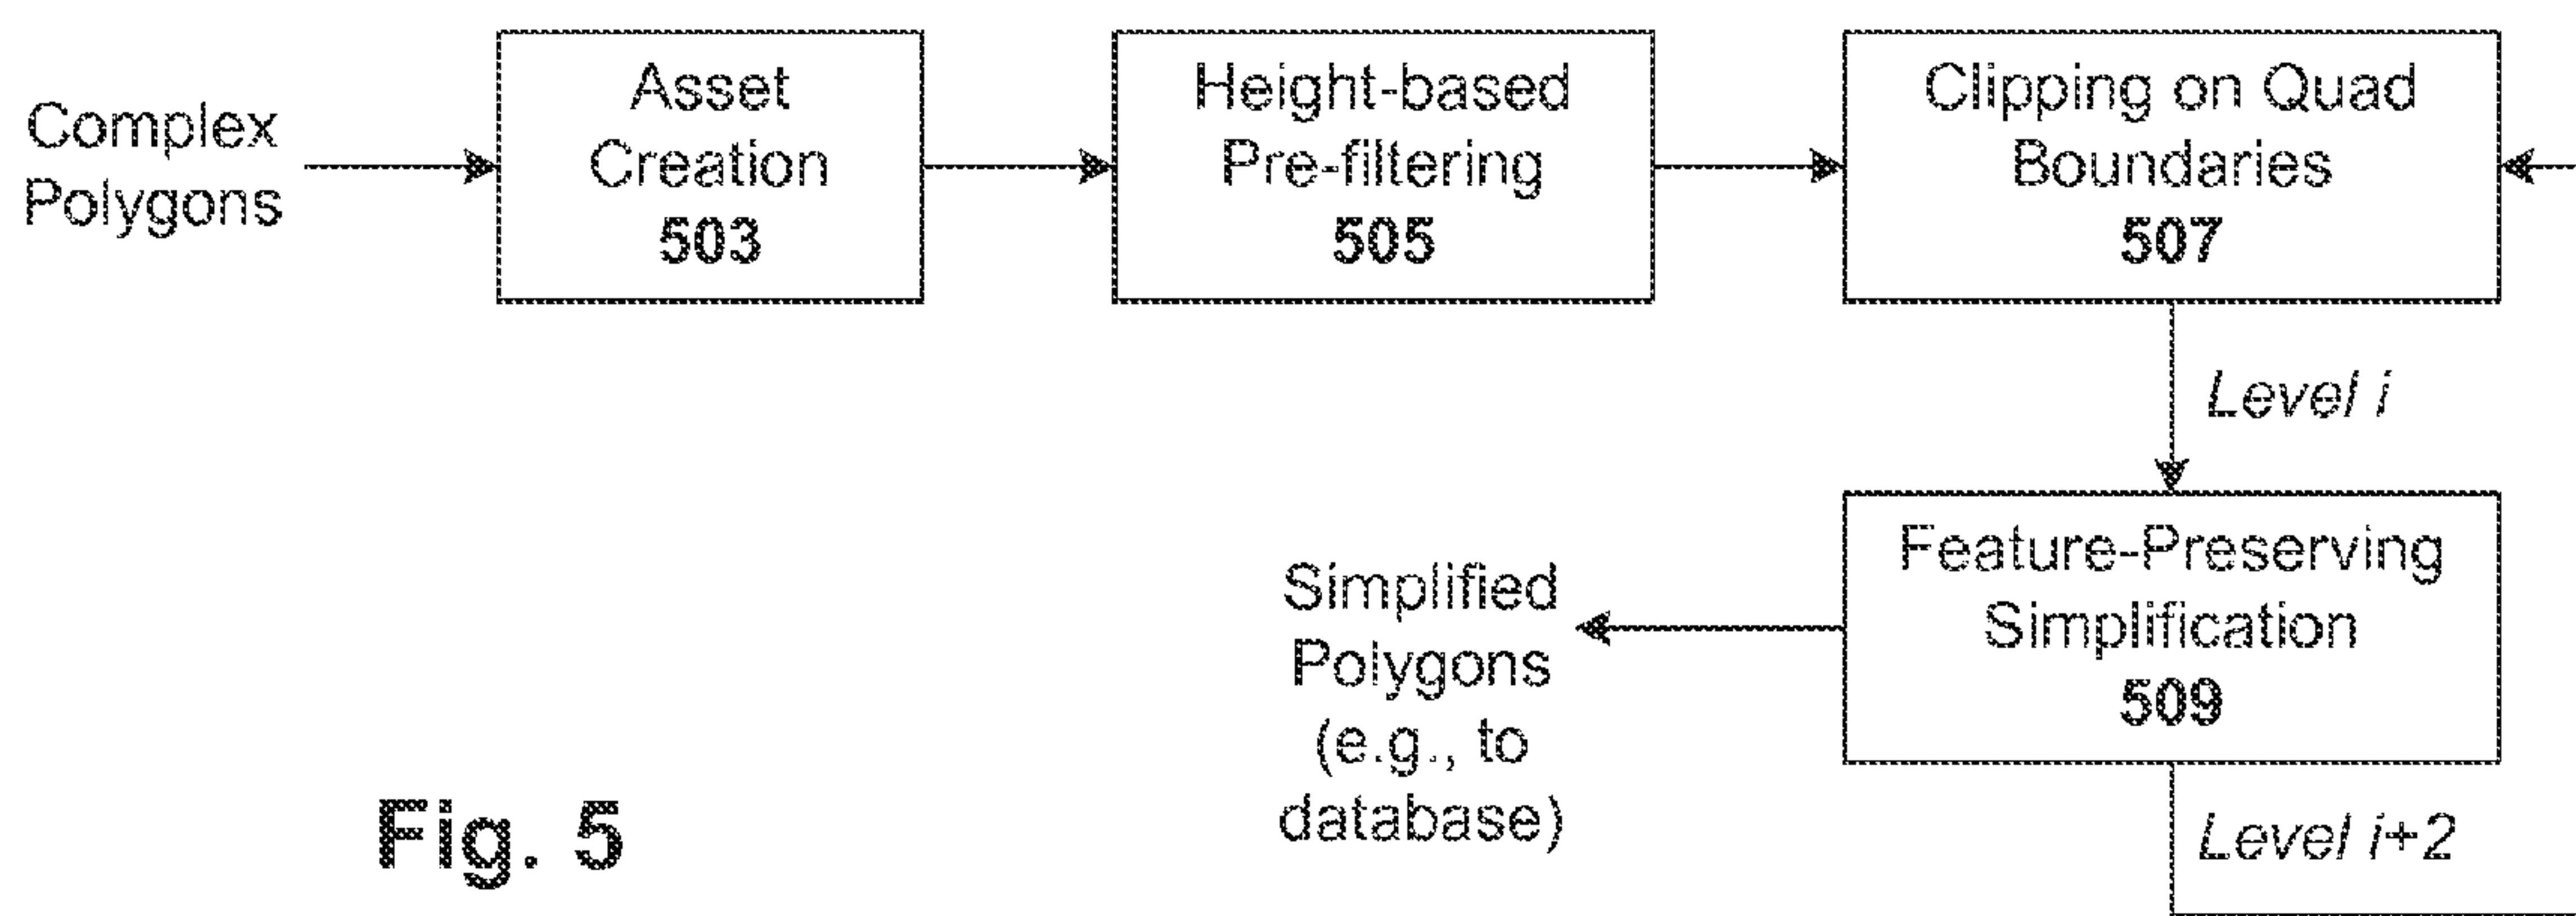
Complex Polygons

Asset Creation
503

Height-based Pre-filtering
505

Clipping on Quad Boundaries
507

Level $i$

Feature-Preserving Simplification
509

Simplified Polygons (e.g., to database)

Level $i$+2

Fig. 5